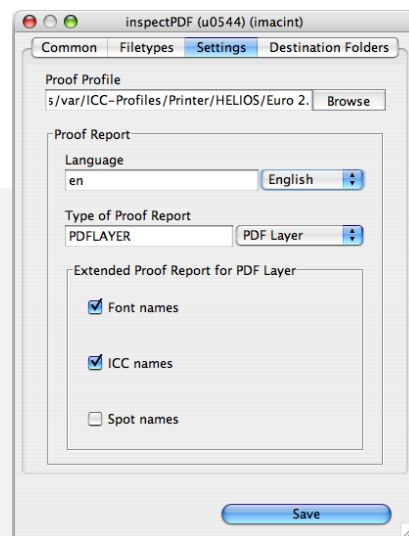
inspectPDF (u0544) (imacint)

Common | Filetypes | Settings | Destination Folders

Proof Profile

s/var/ICC-Profiles/Printer/HELIOS/Euro 2. Browse

Proof Report

Language

en English

Type of Proof Report

PDFLAYER PDF Layer

Extended Proof Report for PDF Layer

Font names

ICC names

Spot names

Save